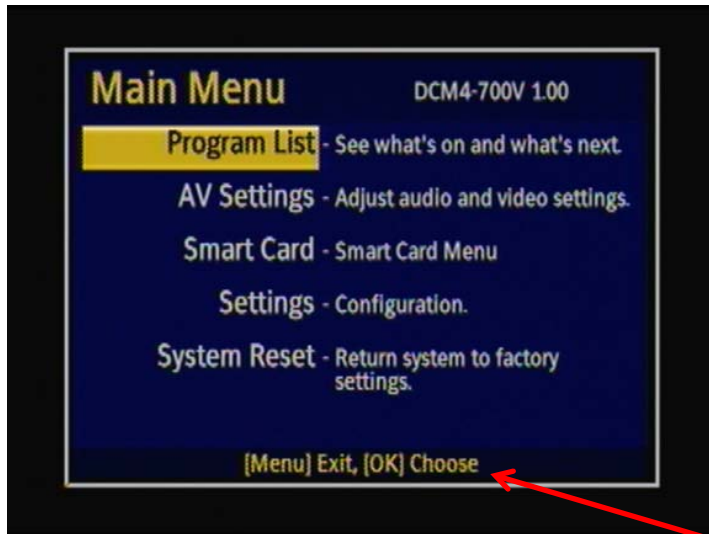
Main Menu DCM4-700V 1.00

Program List - See what's on and what's next.

AV Settings - Adjust audio and video settings.

Smart Card - Smart Card Menu

Settings - Configuration.

System Reset - Return system to factory settings.

[Menu] Exit, [OK] Choose